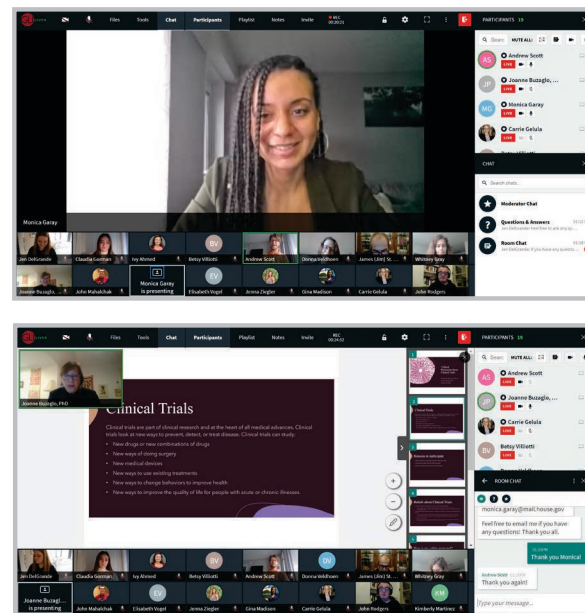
Files Tools Chat Participants Playlist Notes Invite REC 00:20:21

PARTICIPANTS 19

Search MUTE ALL

Andrew Scott
LIVE

Joanne Buzzaglo, ...
LIVE

Monica Garay
LIVE

Carrie Gelula
LIVE

CHAT

Search chats...

Moderator Chat

Questions & Answers
Jen DelGrande: Feel free to ask any qu...

Room Chat
Jen DelGrande: If you have any questio...

Monica Garay

Jen DelGrande Claudia Gorman Ivy Ahmed Betsy Villiotti Andrew Scott Donna Veldhoen James (Jim) St... Whitney Gray

Joanne Buzzaglo... John Mahalchak Monica Garay is presenting Elisabeth Vogel Jenna Ziegler Gina Madison Carrie Gelula John Rodgers

Files Tools Chat Participants Playlist Notes Invite REC 00:24:02

Joanne Buzzaglo, PhD

Clinical Trials

Clinical trials are part of clinical research and at the heart of all medical advances. Clinical trials look at new ways to prevent, detect, or treat disease. Clinical trials can study:

• New drugs or new combinations of drugs
• New ways of doing surgery
• New medical devices
• New ways to use existing treatments
• New ways to change behaviors to improve health
• New ways to improve the quality of life for people with acute or chronic illnesses.

PARTICIPANTS 19

Search MUTE ALL

Andrew Scott
LIVE

Joanne Buzzaglo, ...
LIVE

Carrie Gelula
LIVE

Betsy Villiotti
LIVE

ROOM CHAT

monica.garay@mail.house.gov

Feel free to email me if you have any questions! Thank you all.

Thank you Monica!

Andrew Scott
Thank you again!

Type your message...

Jen DelGrande Claudia Gorman Ivy Ahmed Betsy Villiotti Andrew Scott Donna Veldhoen James (Jim) St... Whitney Gray

Joanne Buzzagl... is presenting John Mahalchak Elisabeth Vogel Jenna Ziegler Gina Madison Carrie Gelula John Rodgers Kimberly Martinez